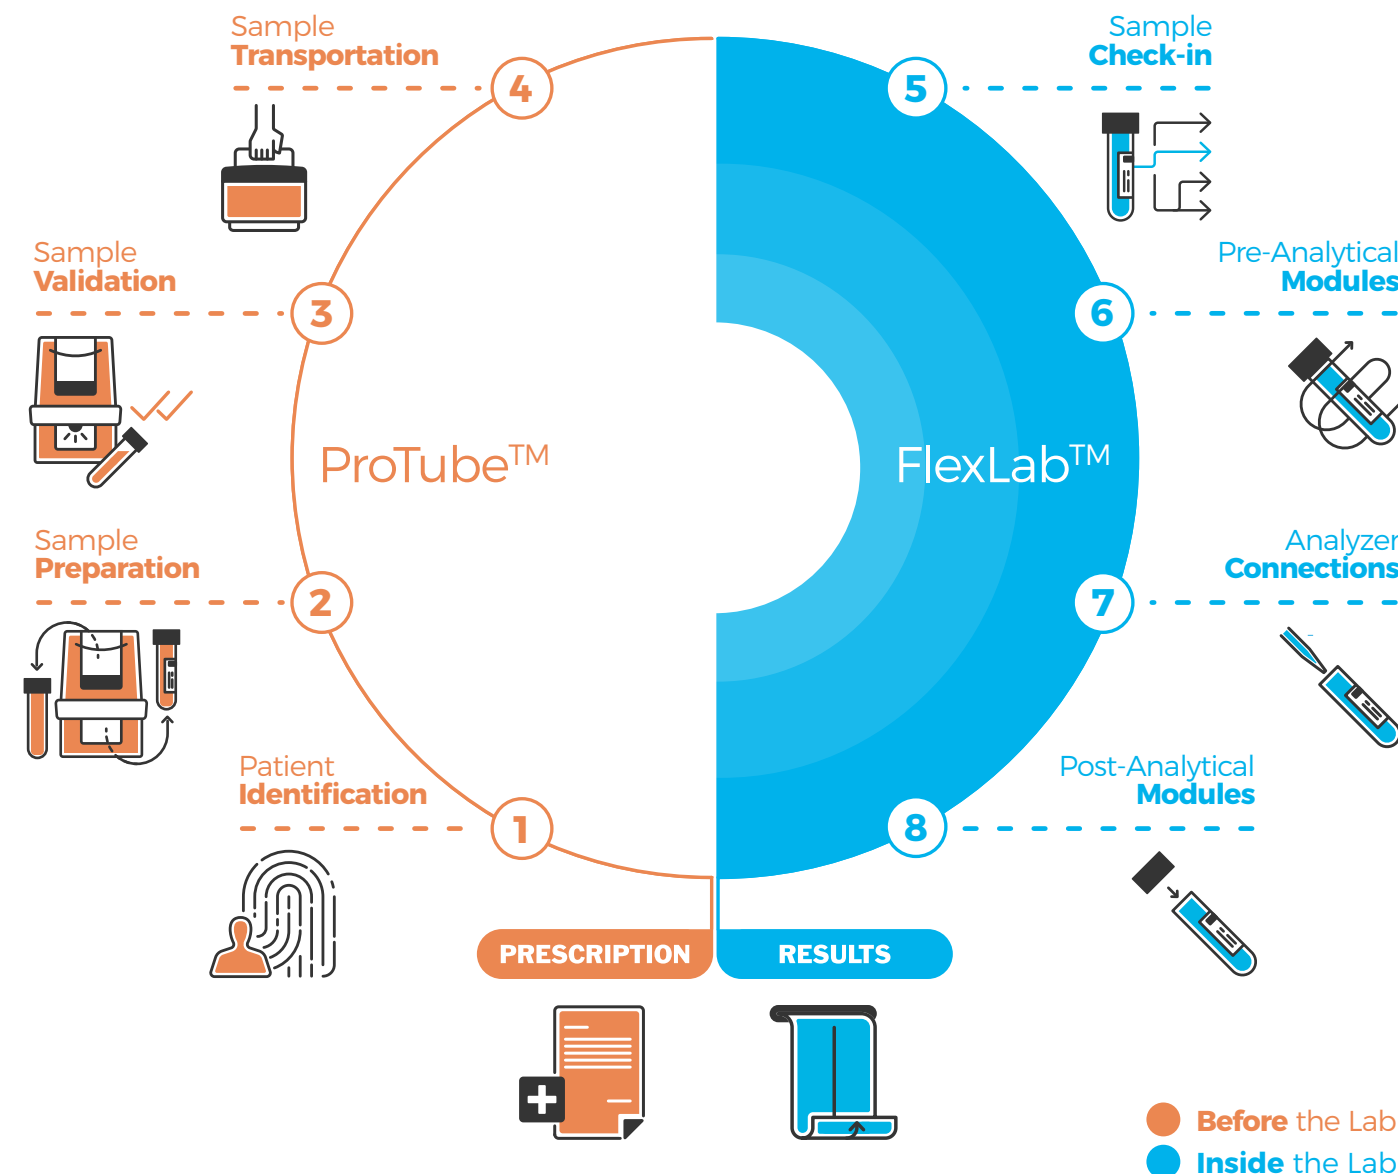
Sample
Transportation

4

Sample
Check-in

5

Sample
Validation

3

Pre-Analytical
Modules

6

ProTube$^{TM}$

FlexLab$^{TM}$

Sample
Preparation

2

Analyzer
Connections

7

Patient
Identification

1

Post-Analytical
Modules

8

PRESCRIPTION

RESULTS

Before the Lab
Inside the Lab